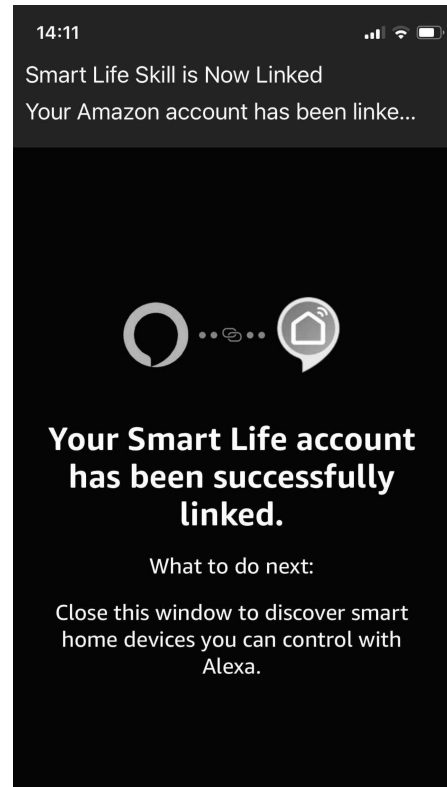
14:11

Smart Life Skill is Now Linked
Your Amazon account has been linke...

Your Smart Life account has been successfully linked.

What to do next:

Close this window to discover smart home devices you can control with Alexa.